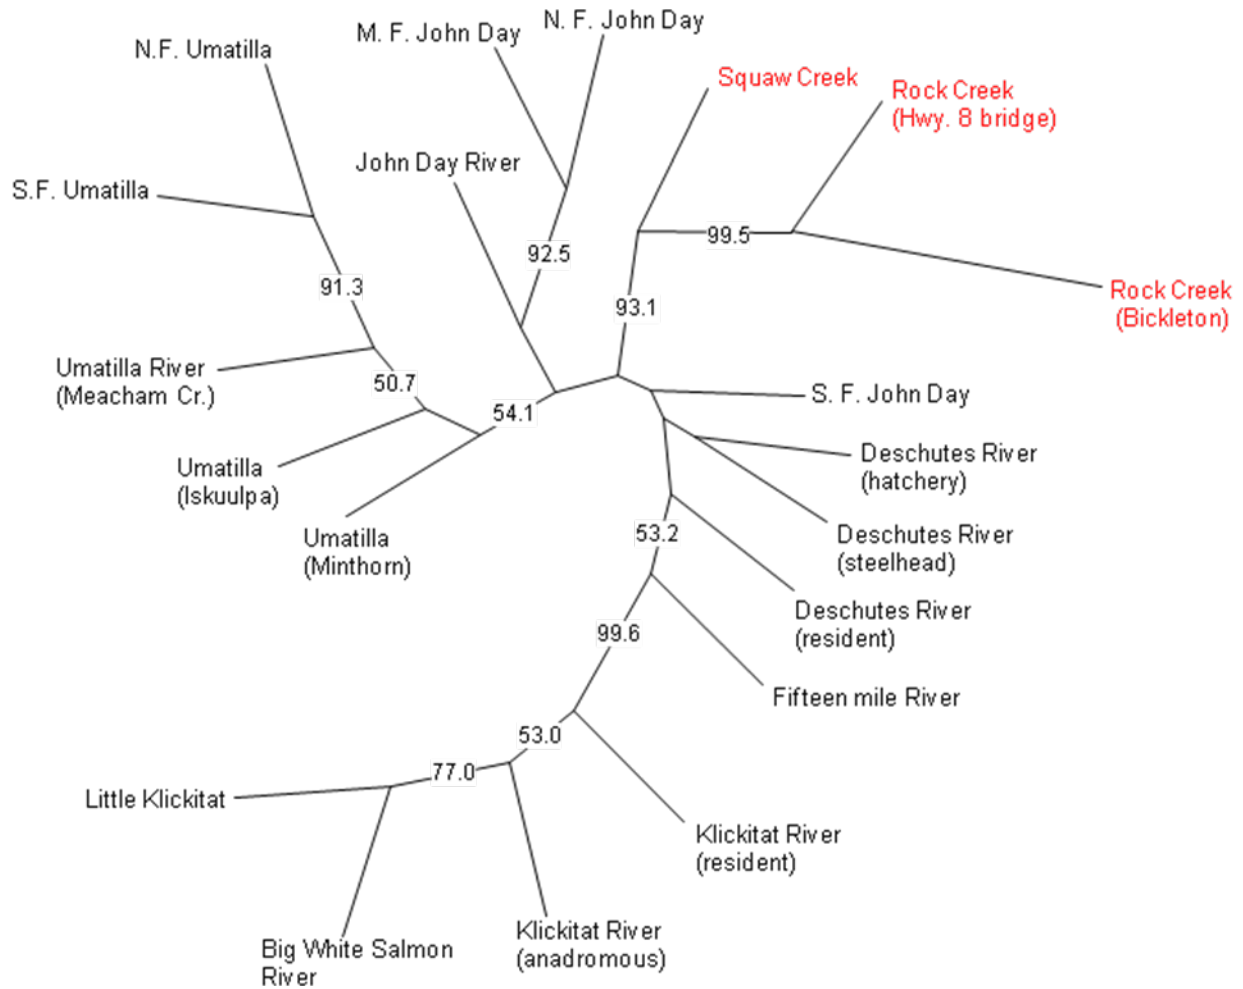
N.F. Umatilla

M. F. John Day

N. F. John Day

Squaw Creek

Rock Creek (Hwy. 8 bridge)

S.F. Umatilla

John Day River

99.5

92.5

91.3

93.1

Rock Creek (Bickleton)

Umatilla River (Meacham Cr.)

50.7

54.1

S. F. John Day

Deschutes River (hatchery)

Umatilla (Iskuulpa)

Umatilla (Minthorn)

53.2

Deschutes River (steelhead)

Deschutes River (resident)

99.6

Fifteen mile River

53.0

77.0

Little Klickitat

Klickitat River (resident)

Big White Salmon River

Klickitat River (anadromous)